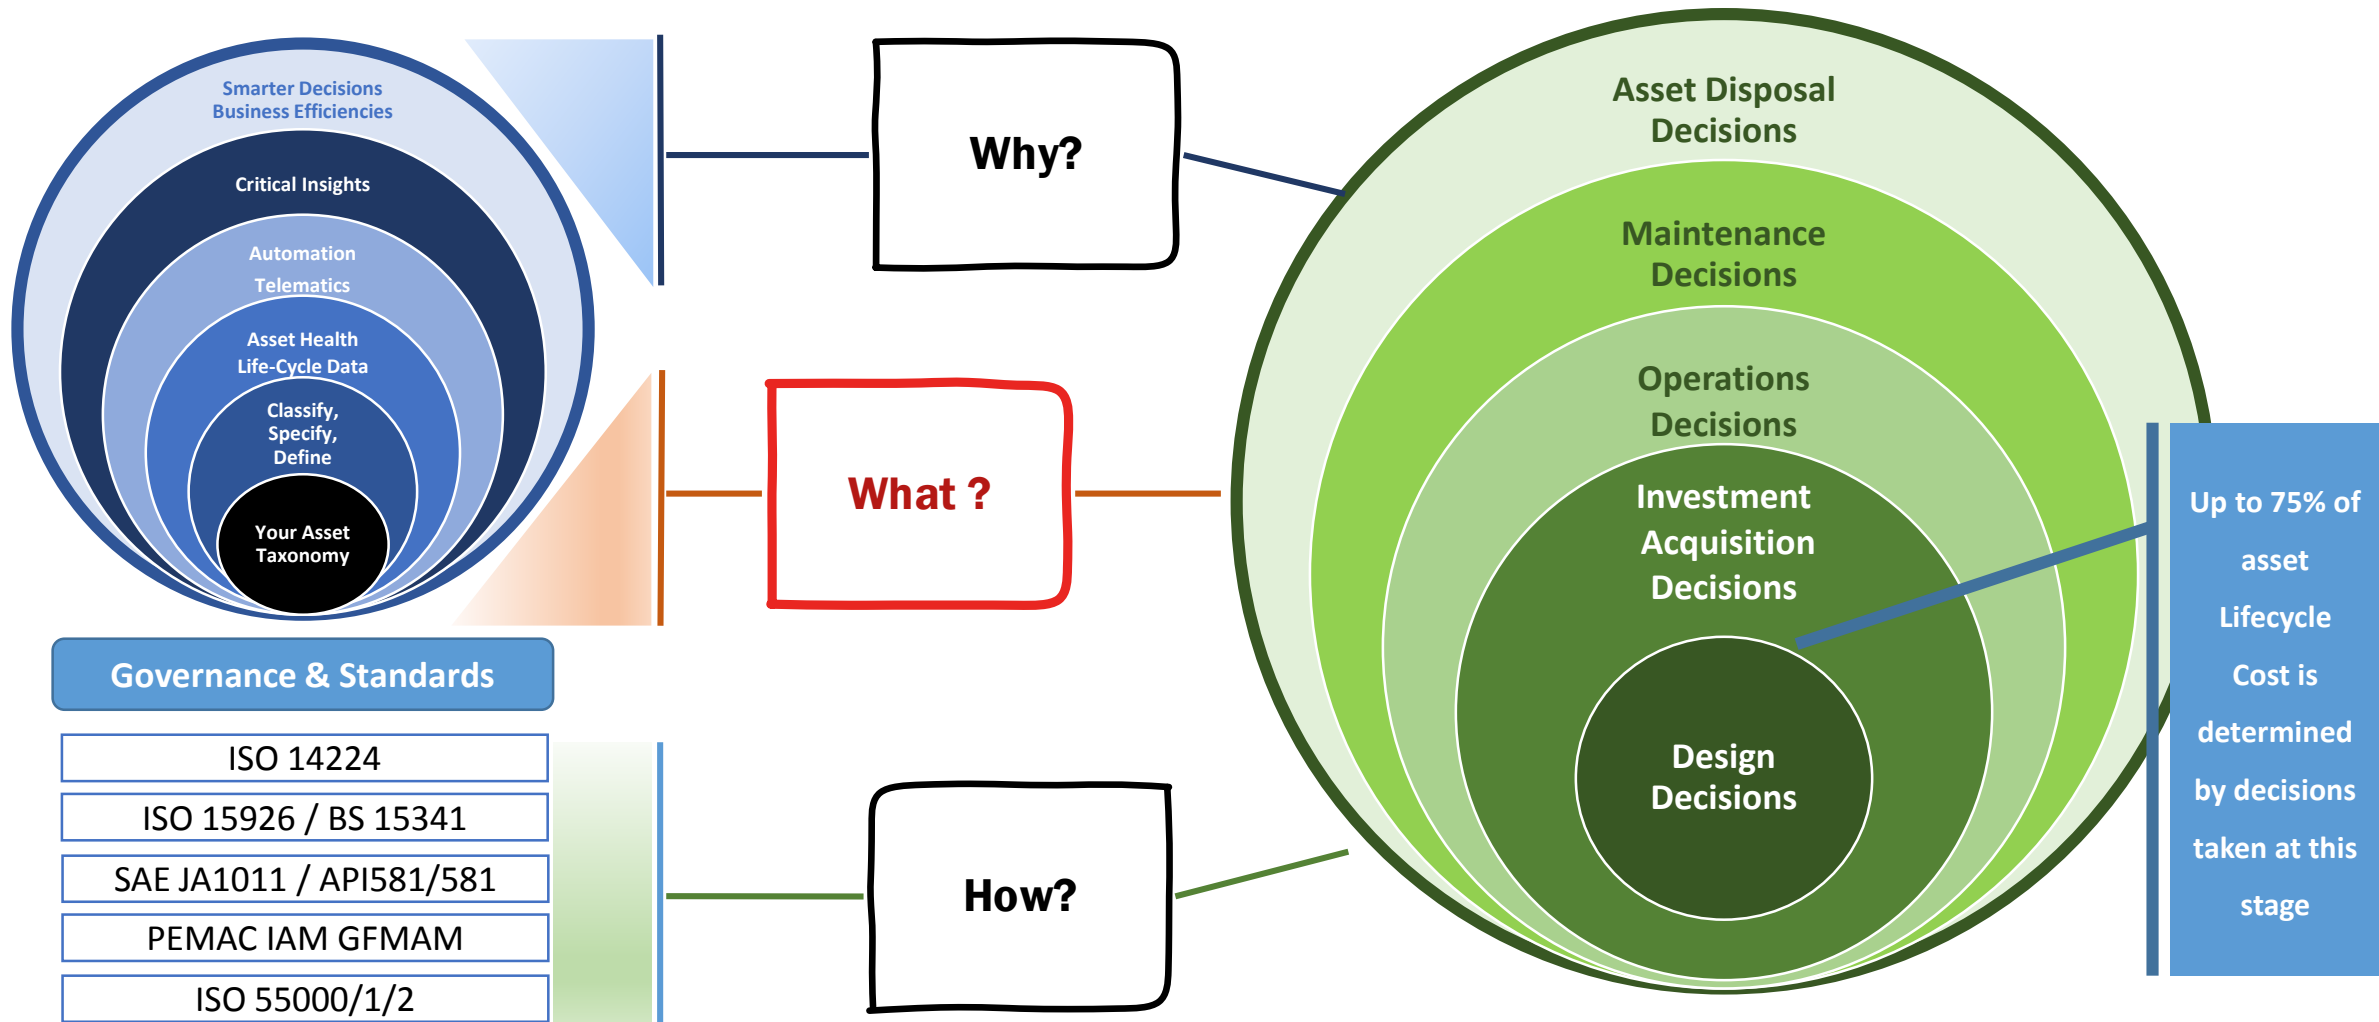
Smarter Decisions
Business Efficiencies

Critical Insights

Automation
Telematics

Asset Health
Life-Cycle Data

Classify,
Specify,
Define

Your Asset
Taxonomy

Governance & Standards

ISO 14224

ISO 15926 / BS 15341

SAE JA1011 / API581/581

PEMAC IAM GFMAM

ISO 55000/1/2

Why?

What ?

How?

Asset Disposal
Decisions

Maintenance
Decisions

Operations
Decisions

Investment
Acquisition
Decisions

Design
Decisions

Up to 75% of asset Lifecycle Cost is determined by decisions taken at this stage